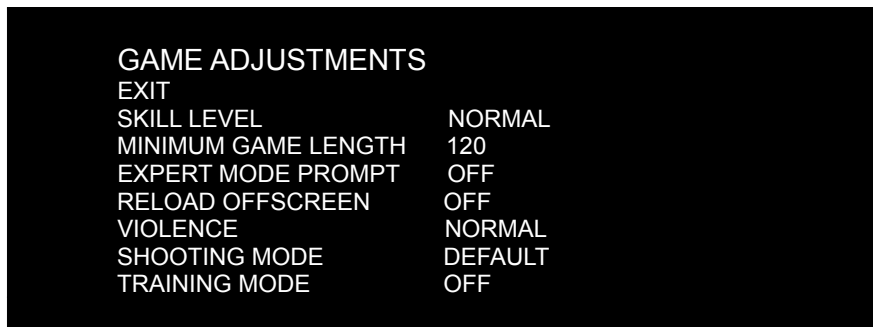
GAME ADJUSTMENTS
EXIT

| | |
|---|---|
| SKILL LEVEL | NORMAL |
| MINIMUM GAME LENGTH | 120 |
| EXPERT MODE PROMPT | OFF |
| RELOAD OFFSCREEN | OFF |
| VIOLENCE | NORMAL |
| SHOOTING MODE | DEFAULT |
| TRAINING MODE | OFF |